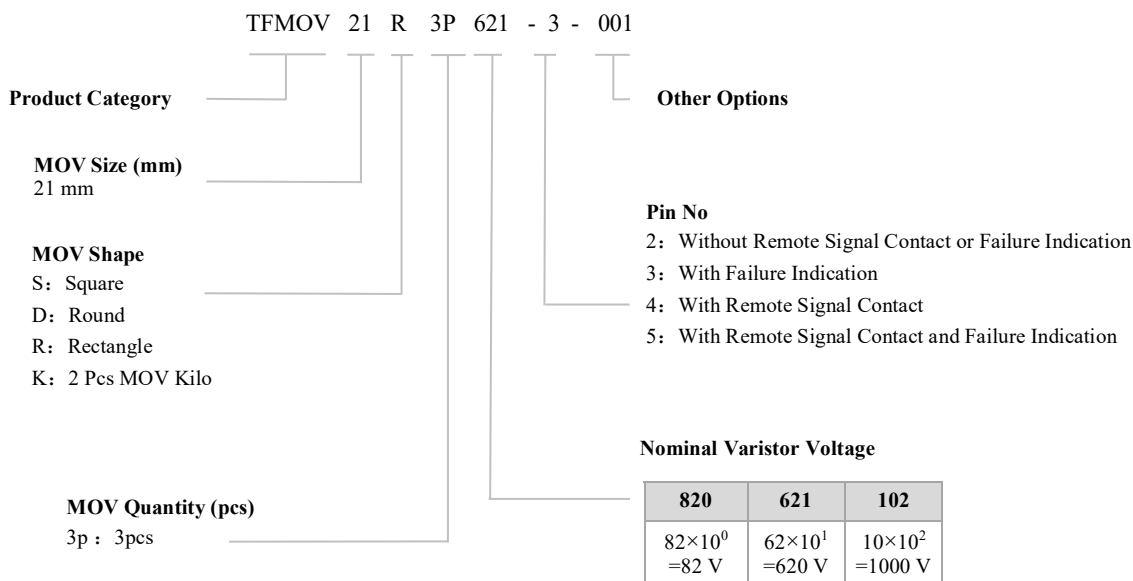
TFMOV 21 R 3P 621 - 3 - 001

Product Category

Other Options

MOV Size (mm)
21 mm

Pin No
2：Without Remote Signal Contact or Failure Indication
3：With Failure Indication
4：With Remote Signal Contact
5：With Remote Signal Contact and Failure Indication

MOV Shape
S：Square
D：Round
R：Rectangle
K：2 Pcs MOV Kilo

Nominal Varistor Voltage

MOV Quantity (pcs)
3p ：3pcs

| 820 | 621 | 102 |
|---|---|---|
| $82\times10^0$ =82 V | $62\times10^1$ =620 V | $10\times10^2$ =1000 V |